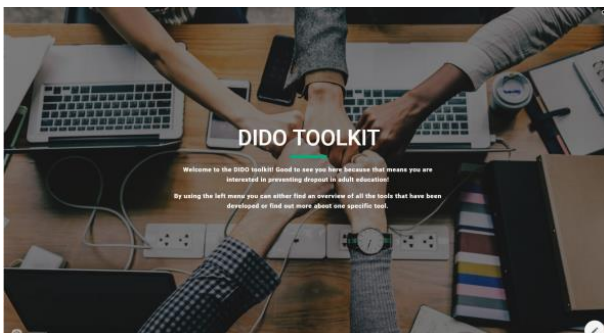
DIDO TOOLKIT

Welcome to the DIDO toolkit! Good to see you here because that means you are interested in preventing dropout in adult education!

By using the left menu you can either find an overview of all the tools that have been developed or find out more about one specific tool.